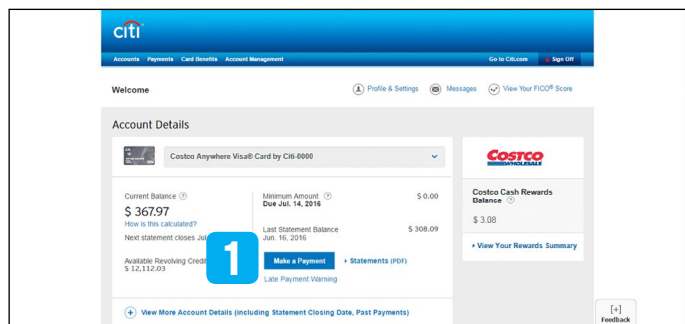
citi

Accounts Payments Card Benefits Account Management

Go to Citi.com Sign Off

Welcome

Profile & Settings Messages View Your FICO® Score

Account Details

Costco Anywhere Visa® Card by Citi-0000

COSTCO WHOLESALE

Current Balance ?
$ 367.97
How is this calculated?
Next statement closes Jul

Available Revolving Credit
$ 12,112.03

Minimum Amount ?
Due Jul. 14, 2016
$ 0.00

Last Statement Balance
Jun. 16, 2016
$ 308.09

1

Make a Payment

Statements (PDF)

Late Payment Warning

Costco Cash Rewards Balance ?
$ 3.08

View Your Rewards Summary

View More Account Details (including Statement Closing Date, Past Payments)

[+]
Feedback